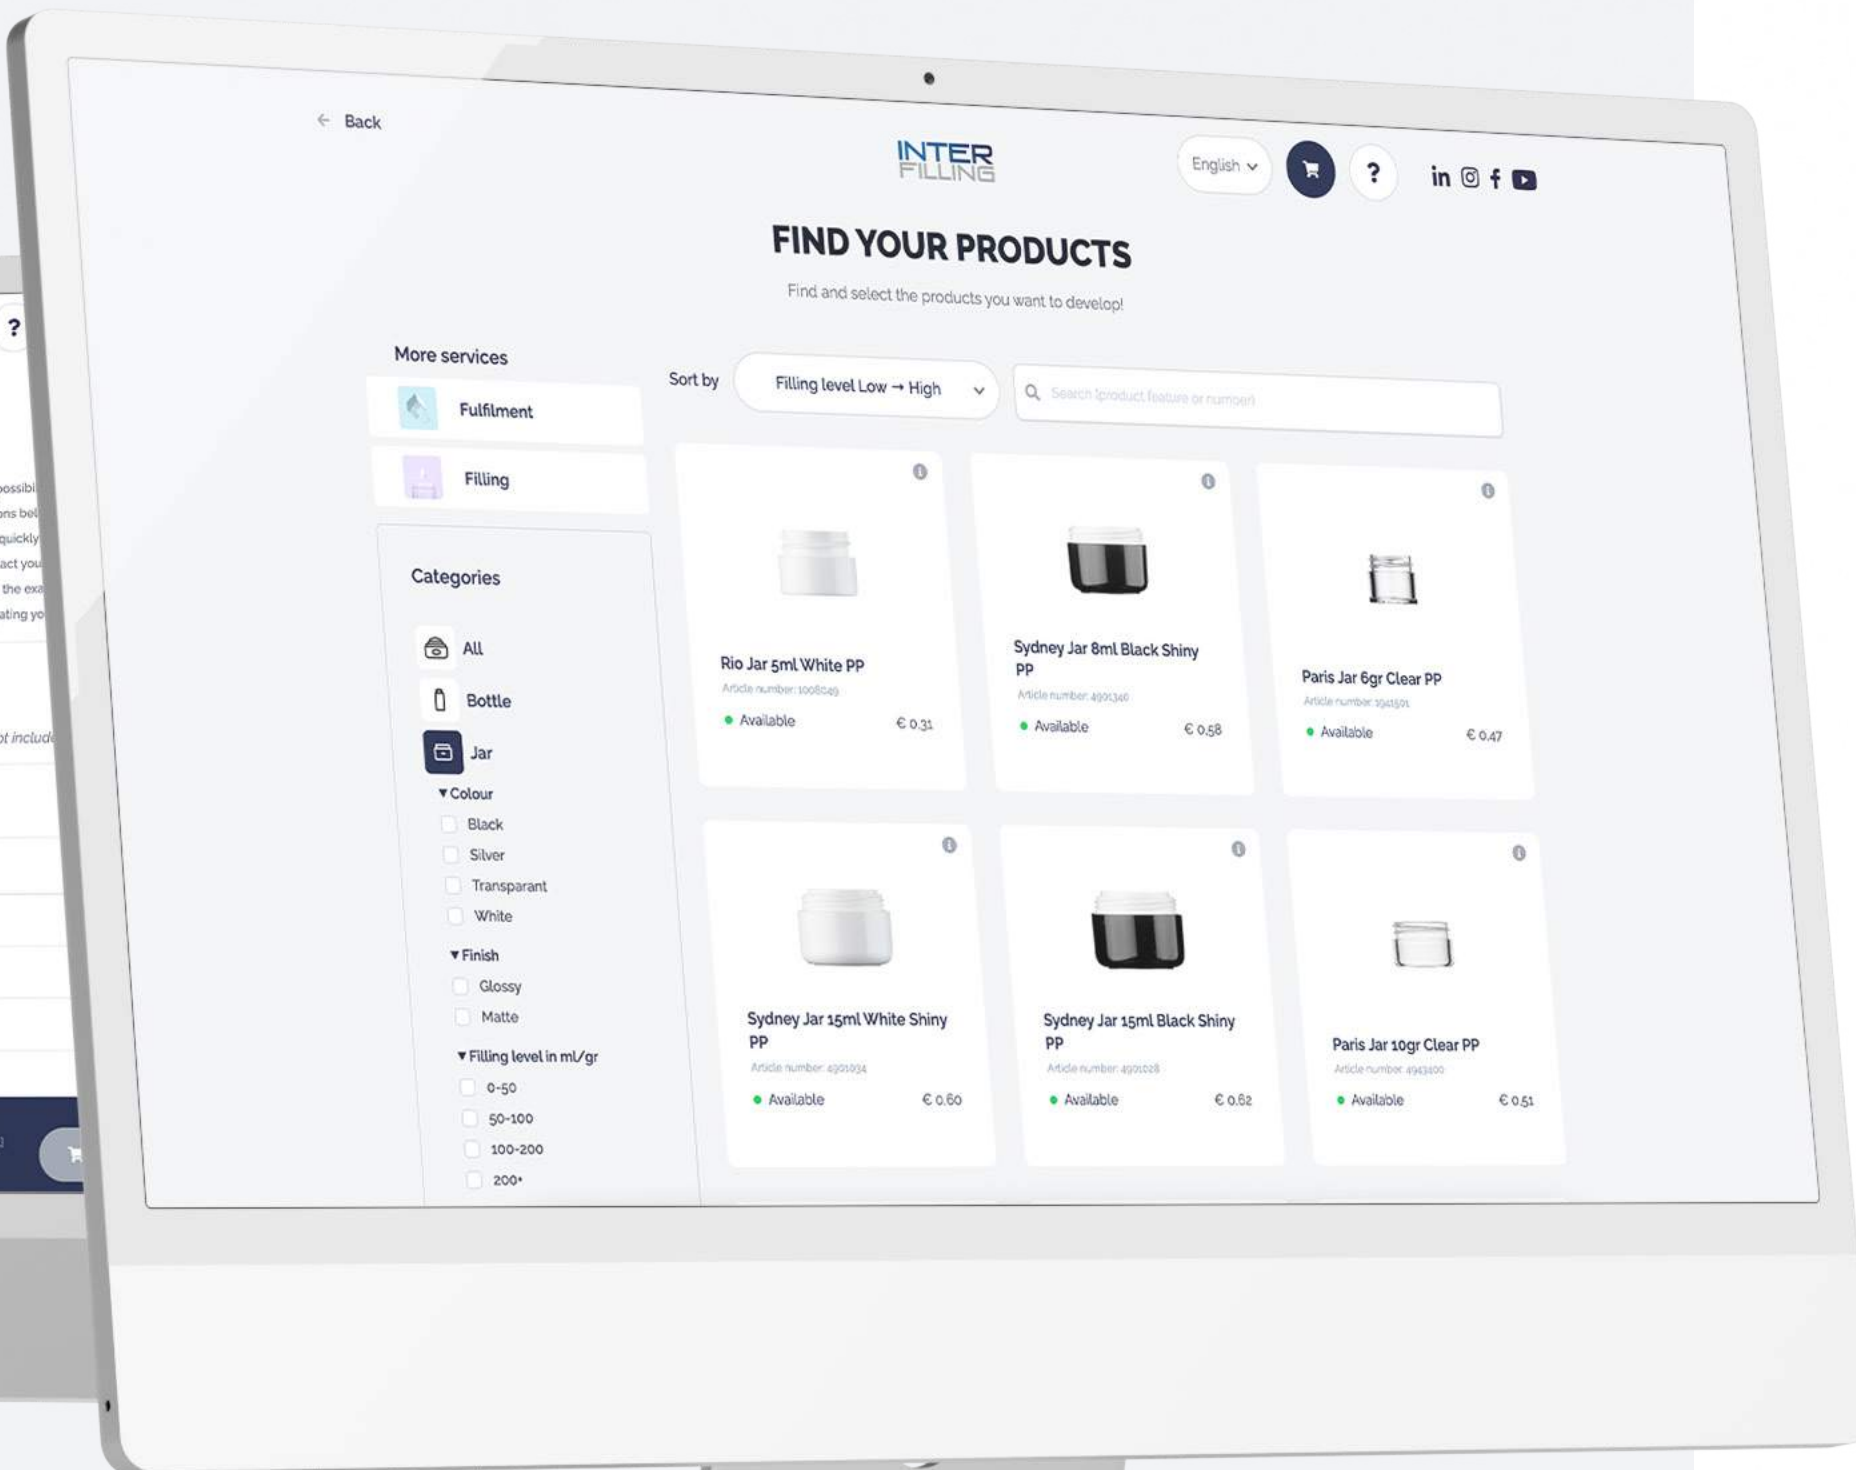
← Back

INTER FILLING

English

?

in

FIND YOUR PRODUCTS

Find and select the products you want to develop!

More services

Fulfilment

Filling

Sort by

Filling level Low → High

Search (product, feature or number)

Categories

All

Bottle

Jar

▾Colour

Black

Silver

Transparant

White

▾Finish

Glossy

Matte

▾Filling level in ml/gr

0-50

50-100

100-200

200+

Rio Jar 5ml White PP
Article number: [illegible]
Available €0.31

Sydney Jar 8ml Black Shiny PP
Article number: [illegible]
Available €0.58

Paris Jar 6gr Clear PP
Article number: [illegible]
Available €0.47

Sydney Jar 15ml White Shiny PP
Article number: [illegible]
Available €0.60

Sydney Jar 15ml Black Shiny PP
Article number: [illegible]
Available €0.62

Paris Jar 10gr Clear PP
Article number: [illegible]
Available €0.51

?

ossibi
ons bel
quickly
act you
the exa
ating yo

ot include